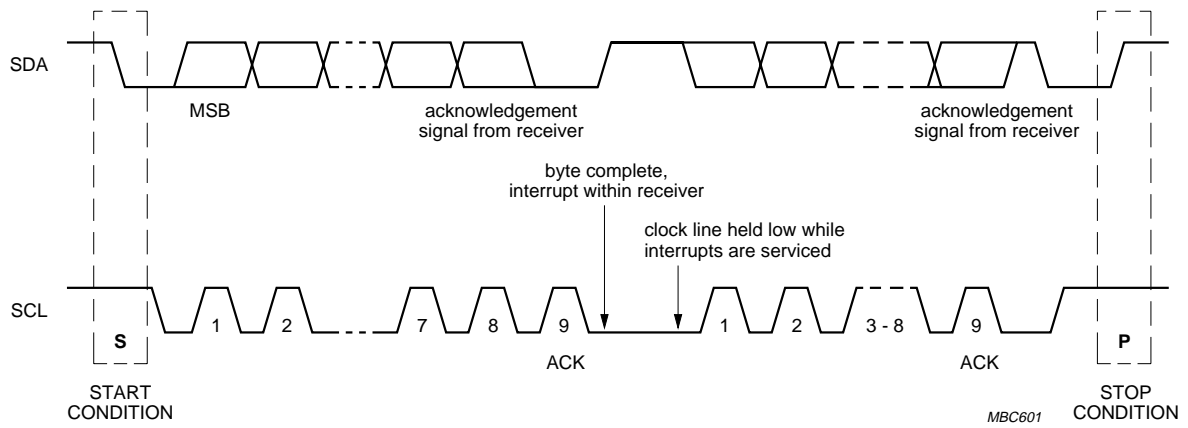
SDA

MSB

acknowledgement signal from receiver

acknowledgement signal from receiver

byte complete, interrupt within receiver

clock line held low while interrupts are serviced

SCL

S

1

2

7

8

9

ACK

1

2

3 - 8

9

ACK

P

START CONDITION

STOP CONDITION

MBC601